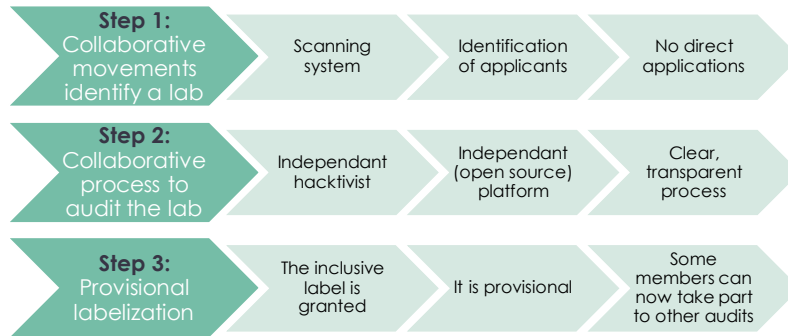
Step 1:
Collaborative movements identify a lab

Scanning system

Identification of applicants

No direct applications

Step 2:
Collaborative process to audit the lab

Independant hacktivist

Independant (open source) platform

Clear, transparent process

Step 3:
Provisional labelization

The inclusive label is granted

It is provisional

Some members can now take part to other audits